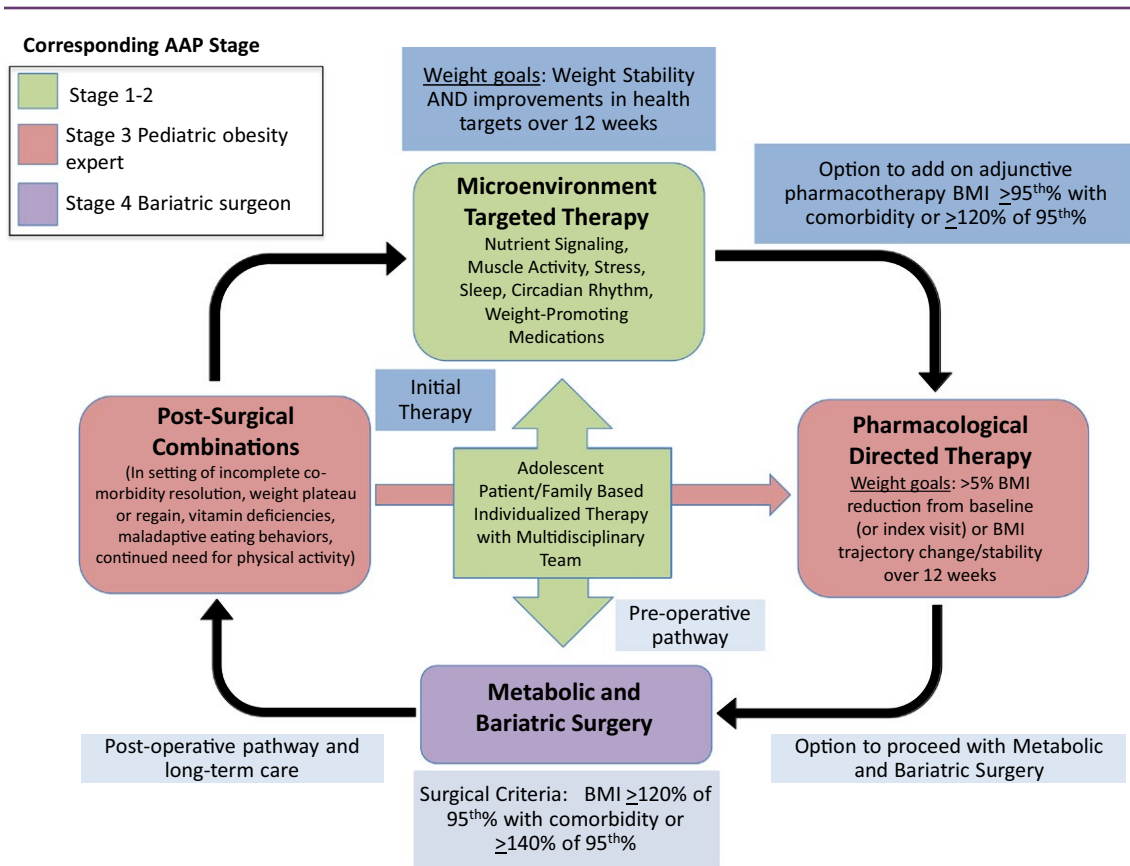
Corresponding AAP Stage

Stage 1-2

Stage 3 Pediatric obesity expert

Stage 4 Bariatric surgeon

Weight goals: Weight Stability AND improvements in health targets over 12 weeks

Microenvironment Targeted Therapy

Nutrient Signaling, Muscle Activity, Stress, Sleep, Circadian Rhythm, Weight-Promoting Medications

Option to add on adjunctive pharmacotherapy BMI $\geq$95$^{th}$% with comorbidity or $\geq$120% of 95$^{th}$%

Initial Therapy

Post-Surgical Combinations

(In setting of incomplete co-morbidity resolution, weight plateau or regain, vitamin deficiencies, maladaptive eating behaviors, continued need for physical activity)

Adolescent Patient/Family Based Individualized Therapy with Multidisciplinary Team

Pharmacological Directed Therapy

Weight goals: >5% BMI reduction from baseline (or index visit) or BMI trajectory change/stability over 12 weeks

Pre-operative pathway

Metabolic and Bariatric Surgery

Post-operative pathway and long-term care

Option to proceed with Metabolic and Bariatric Surgery

Surgical Criteria: BMI $\geq$120% of 95$^{th}$% with comorbidity or $\geq$140% of 95$^{th}$%